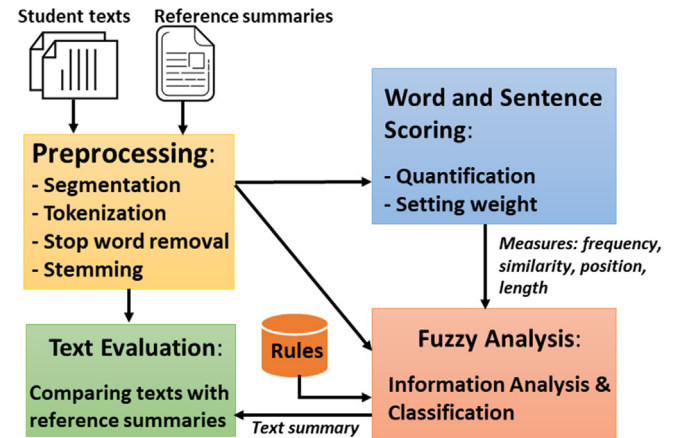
Student texts

Reference summaries

Preprocessing:
- Segmentation
- Tokenization
- Stop word removal
- Stemming

Word and Sentence Scoring:
- Quantification
- Setting weight

Measures: frequency, similarity, position, length

Text Evaluation:
Comparing texts with reference summaries

Rules

Fuzzy Analysis:
Information Analysis & Classification

Text summary